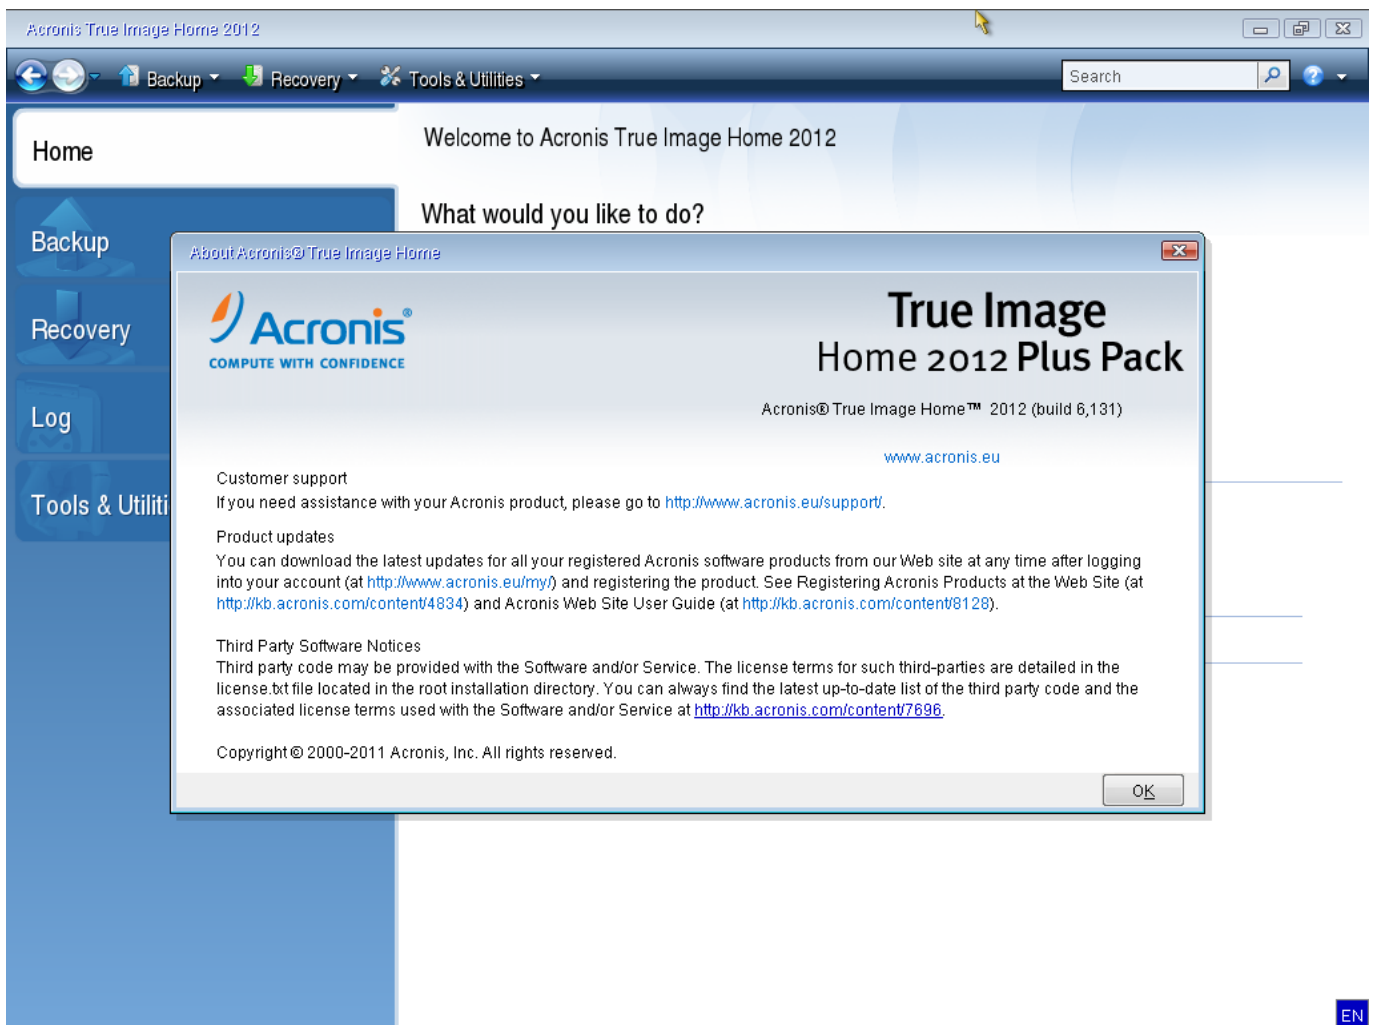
Acronis True Image Home 2012

Backup Recovery Tools & Utilities

Search

Home

Backup

Recovery

Log

Tools & Utiliti

Welcome to Acronis True Image Home 2012

What would you like to do?

About Acronis® True Image Home

Acronis®
COMPUTE WITH CONFIDENCE

True Image
Home 2012 Plus Pack

Acronis® True Image Home™ 2012 (build 6,131)

www.acronis.eu

Customer support
If you need assistance with your Acronis product, please go to http://www.acronis.eu/support/.

Product updates
You can download the latest updates for all your registered Acronis software products from our Web site at any time after logging into your account (at http://www.acronis.eu/my/) and registering the product. See Registering Acronis Products at the Web Site (at http://kb.acronis.com/content/4834) and Acronis Web Site User Guide (at http://kb.acronis.com/content/8128).

Third Party Software Notices
Third party code may be provided with the Software and/or Service. The license terms for such third-parties are detailed in the license.txt file located in the root installation directory. You can always find the latest up-to-date list of the third party code and the associated license terms used with the Software and/or Service at http://kb.acronis.com/content/7696.

Copyright © 2000-2011 Acronis, Inc. All rights reserved.

OK

EN